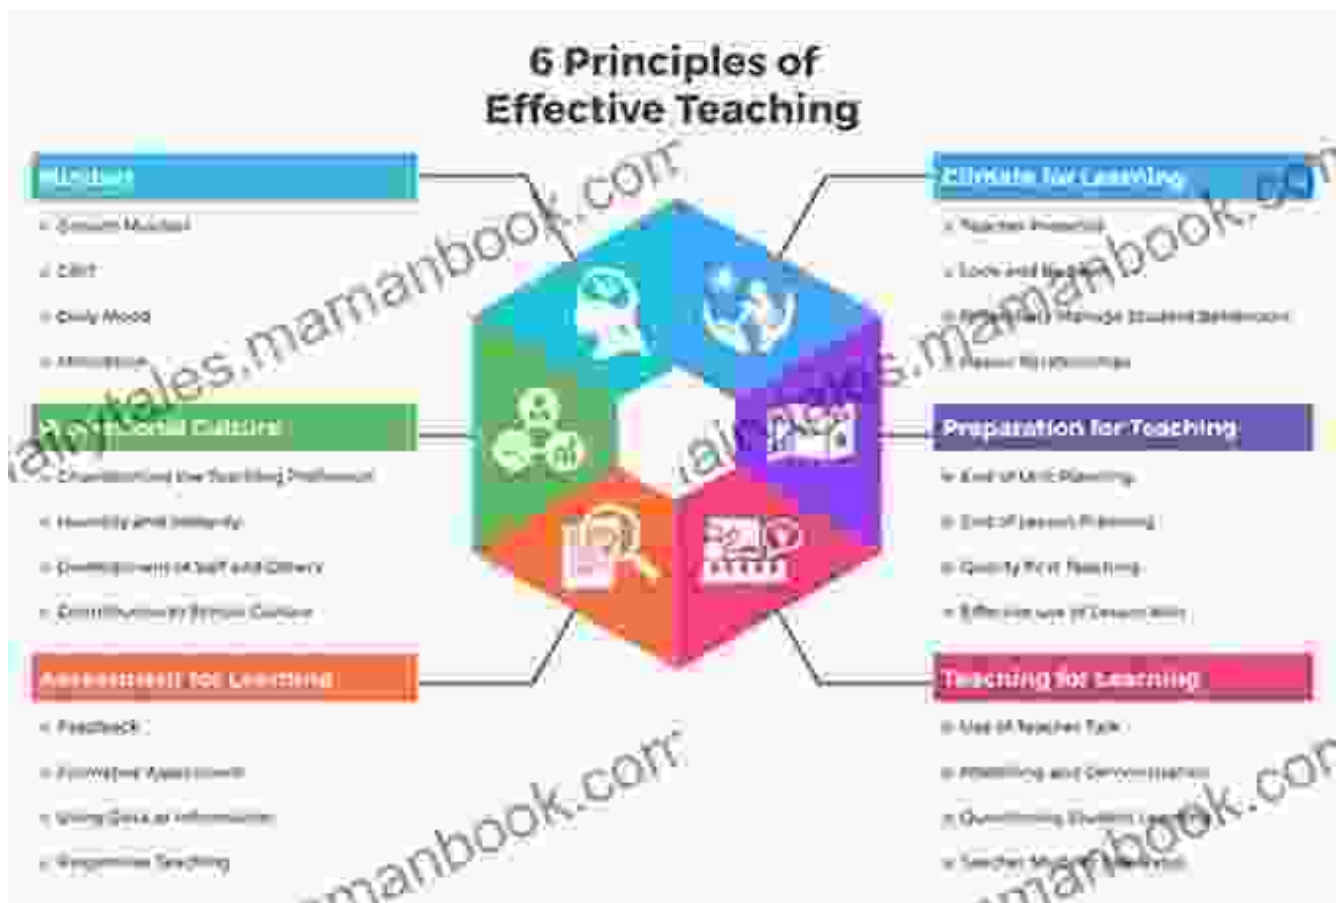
6 Principles of Effective Teaching

Mindset
- Growth Mindset
- GRIT
- Daily Mood
- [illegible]

Professional Culture
- Championing the Teaching Profession
- Humility and Integrity
- Development of Self and Others
- Contribution to School Culture

Assessment for Learning
- Feedback
- Formative Assessment
- Using Data as Information
- Responsive Teaching

Climate for Learning
- Teacher Presence
- Look and Routines
- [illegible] Manage Student Behaviours
- Positive Relationships

Preparation for Teaching
- End of Unit Planning
- End of Lesson Planning
- Quality First Teaching
- Effective use of Lesson Aims

Teaching for Learning
- Use of Teacher Talk
- Modelling and Demonstration
- Questioning Student Learning
- Teacher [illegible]

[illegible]tales.mamanbook.com
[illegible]tales.mamanbook.com
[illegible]mamanbook.com
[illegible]mamanbook.com